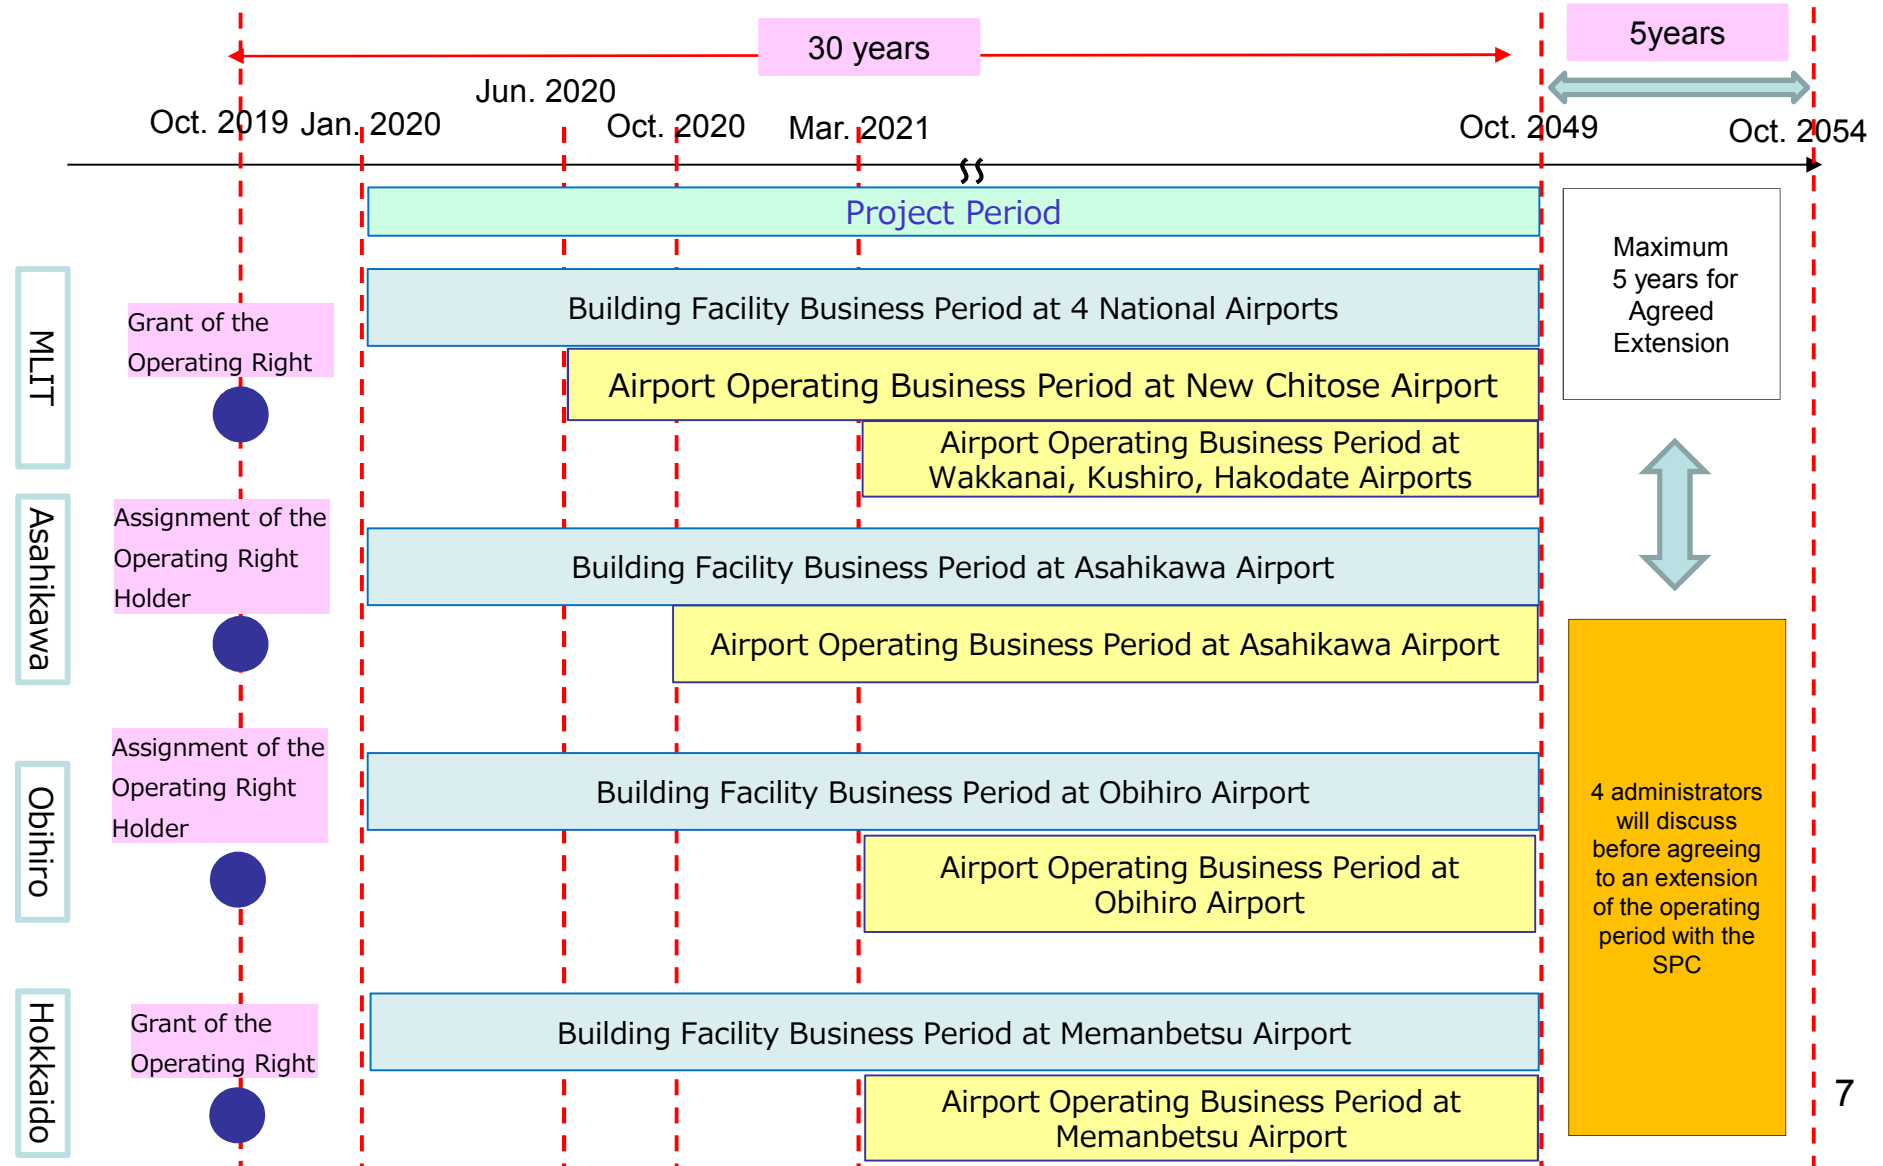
30 years

5years

Oct. 2019 Jan. 2020 Jun. 2020 Oct. 2020 Mar. 2021 Oct. 2049 Oct. 2054

Project Period

Maximum 5 years for Agreed Extension

MLIT

Grant of the Operating Right

Building Facility Business Period at 4 National Airports

Airport Operating Business Period at New Chitose Airport

Airport Operating Business Period at Wakkanai, Kushiro, Hakodate Airports

Asahikawa

Assignment of the Operating Right Holder

Building Facility Business Period at Asahikawa Airport

Airport Operating Business Period at Asahikawa Airport

Obihiro

Assignment of the Operating Right Holder

Building Facility Business Period at Obihiro Airport

Airport Operating Business Period at Obihiro Airport

4 administrators will discuss before agreeing to an extension of the operating period with the SPC

Hokkaido

Grant of the Operating Right

Building Facility Business Period at Memanbetsu Airport

Airport Operating Business Period at Memanbetsu Airport

7